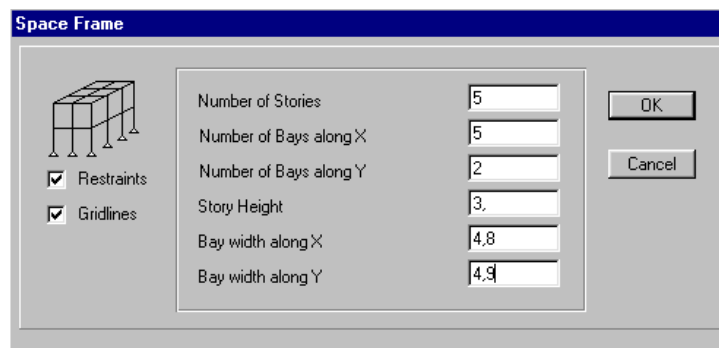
Space Frame

Restraints
Gridlines

| | |
|---|---|
| Number of Stories | 5 |
| Number of Bays along X | 5 |
| Number of Bays along Y | 2 |
| Story Height | 3, |
| Bay width along X | 4,8 |
| Bay width along Y | 4,9 |

OK
Cancel